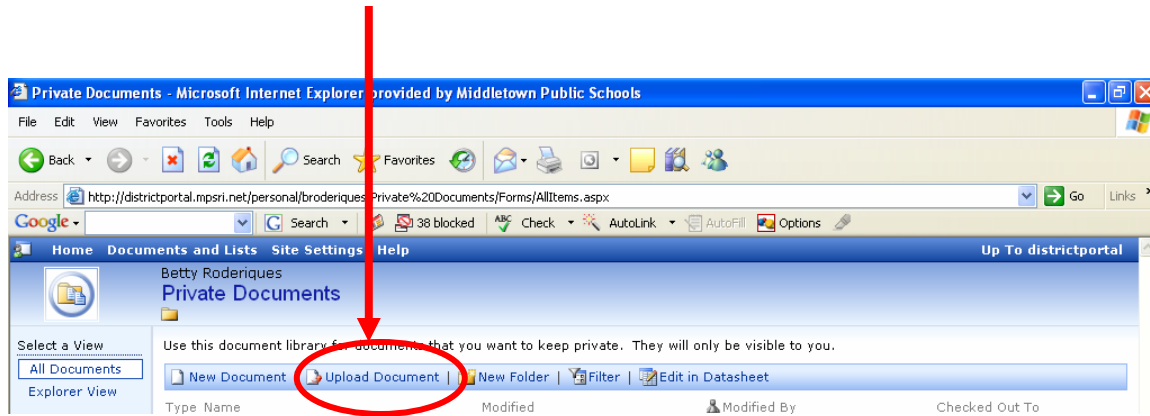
Private Documents - Microsoft Internet Explorer provided by Middletown Public Schools

File Edit View Favorites Tools Help

Back Search Favorites

Address http://districtportal.mpsri.net/personal/broderiques Private%20Documents/Forms/AllItems.aspx Go Links

Google Search 38 blocked Check AutoLink AutoFill Options

Home Documents and Lists Site Settings Help Up To districtportal

Betty Roderiques
Private Documents

Select a View
All Documents
Explorer View

Use this document library for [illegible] that you want to keep private. They will only be visible to you.

New Document | Upload Document | New Folder | Filter | Edit in Datasheet

Type Name Modified Modified By Checked Out To